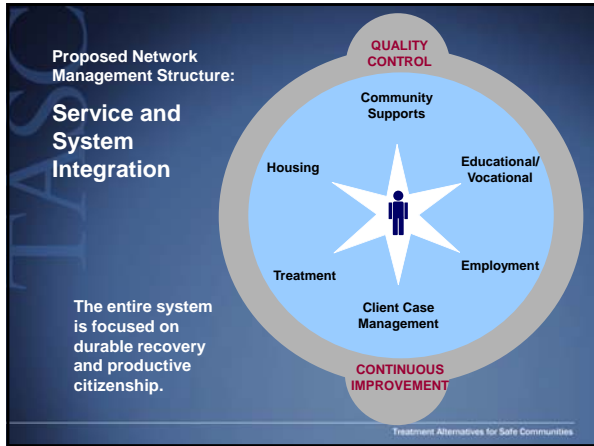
Proposed Network Management Structure:

Service and System Integration

The entire system is focused on durable recovery and productive citizenship.

QUALITY CONTROL

Community Supports

Housing

Educational/ Vocational

Treatment

Employment

Client Case Management

CONTINUOUS IMPROVEMENT

TASC

Treatment Alternatives for Safe Communities